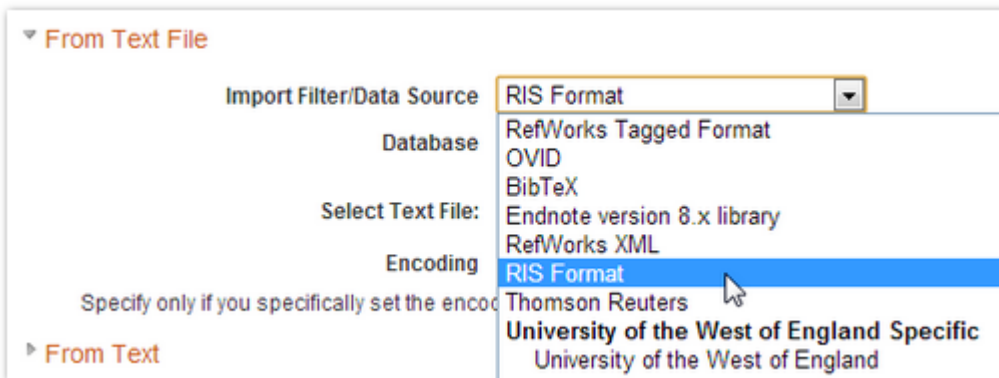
From Text File

Import Filter/Data Source

RIS Format

Database

Select Text File:

Encoding

Specify only if you specifically set the encod

From Text

RefWorks Tagged Format
OVID
BibTeX
Endnote version 8.x library
RefWorks XML
RIS Format
Thomson Reuters
**University of the West of England Specific**
University of the West of England